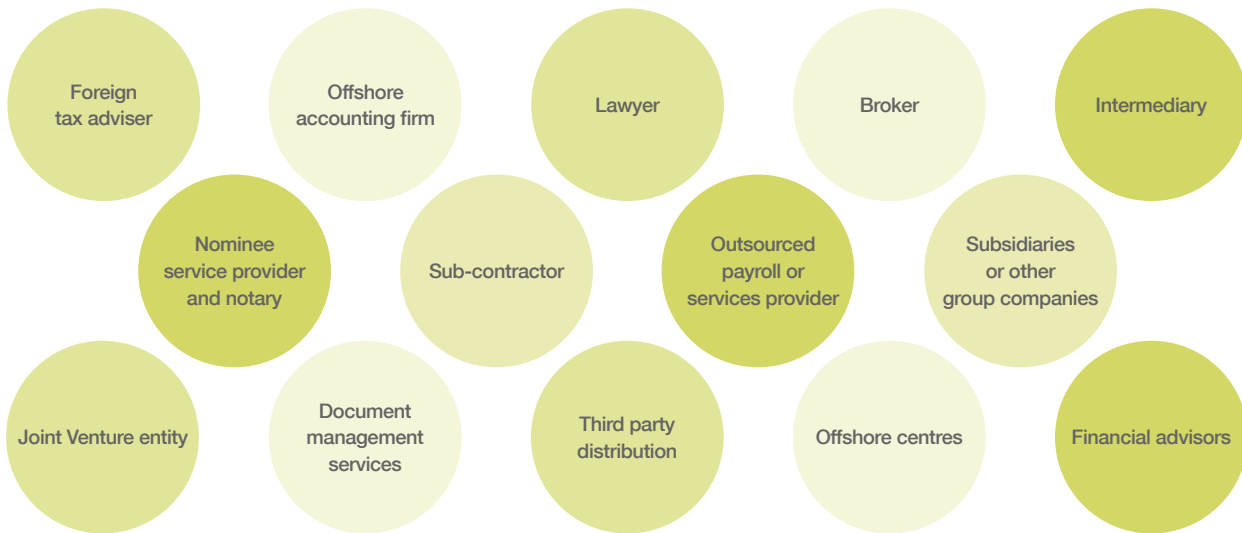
Foreign tax adviser

Offshore accounting firm

Lawyer

Broker

Intermediary

Nominee service provider and notary

Sub-contractor

Outsourced payroll or services provider

Subsidiaries or other group companies

Joint Venture entity

Document management services

Third party distribution

Offshore centres

Financial advisors